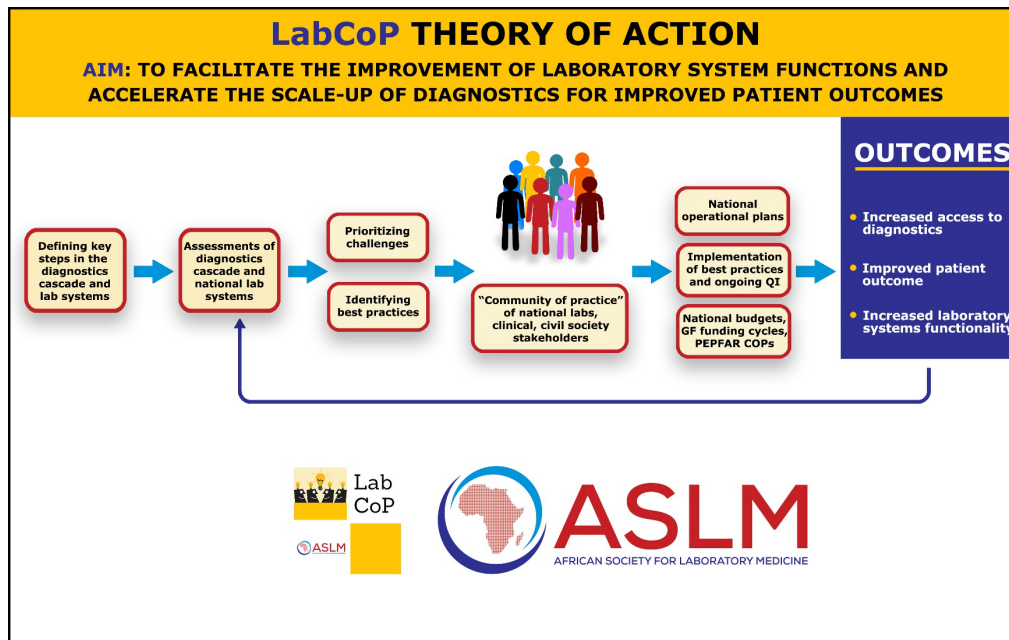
LabCoP THEORY OF ACTION

AIM: TO FACILITATE THE IMPROVEMENT OF LABORATORY SYSTEM FUNCTIONS AND ACCELERATE THE SCALE-UP OF DIAGNOSTICS FOR IMPROVED PATIENT OUTCOMES

Defining key steps in the diagnostics cascade and lab systems

Assessments of diagnostics cascade and national lab systems

Prioritizing challenges

Identifying best practices

"Community of practice" of national labs, clinical, civil society stakeholders

National operational plans

Implementation of best practices and ongoing QI

National budgets, GF funding cycles, PEPFAR COPs

OUTCOMES

• Increased access to diagnostics

• Improved patient outcome

• Increased laboratory systems functionality

Lab CoP

ASLM

ASLM
AFRICAN SOCIETY FOR LABORATORY MEDICINE